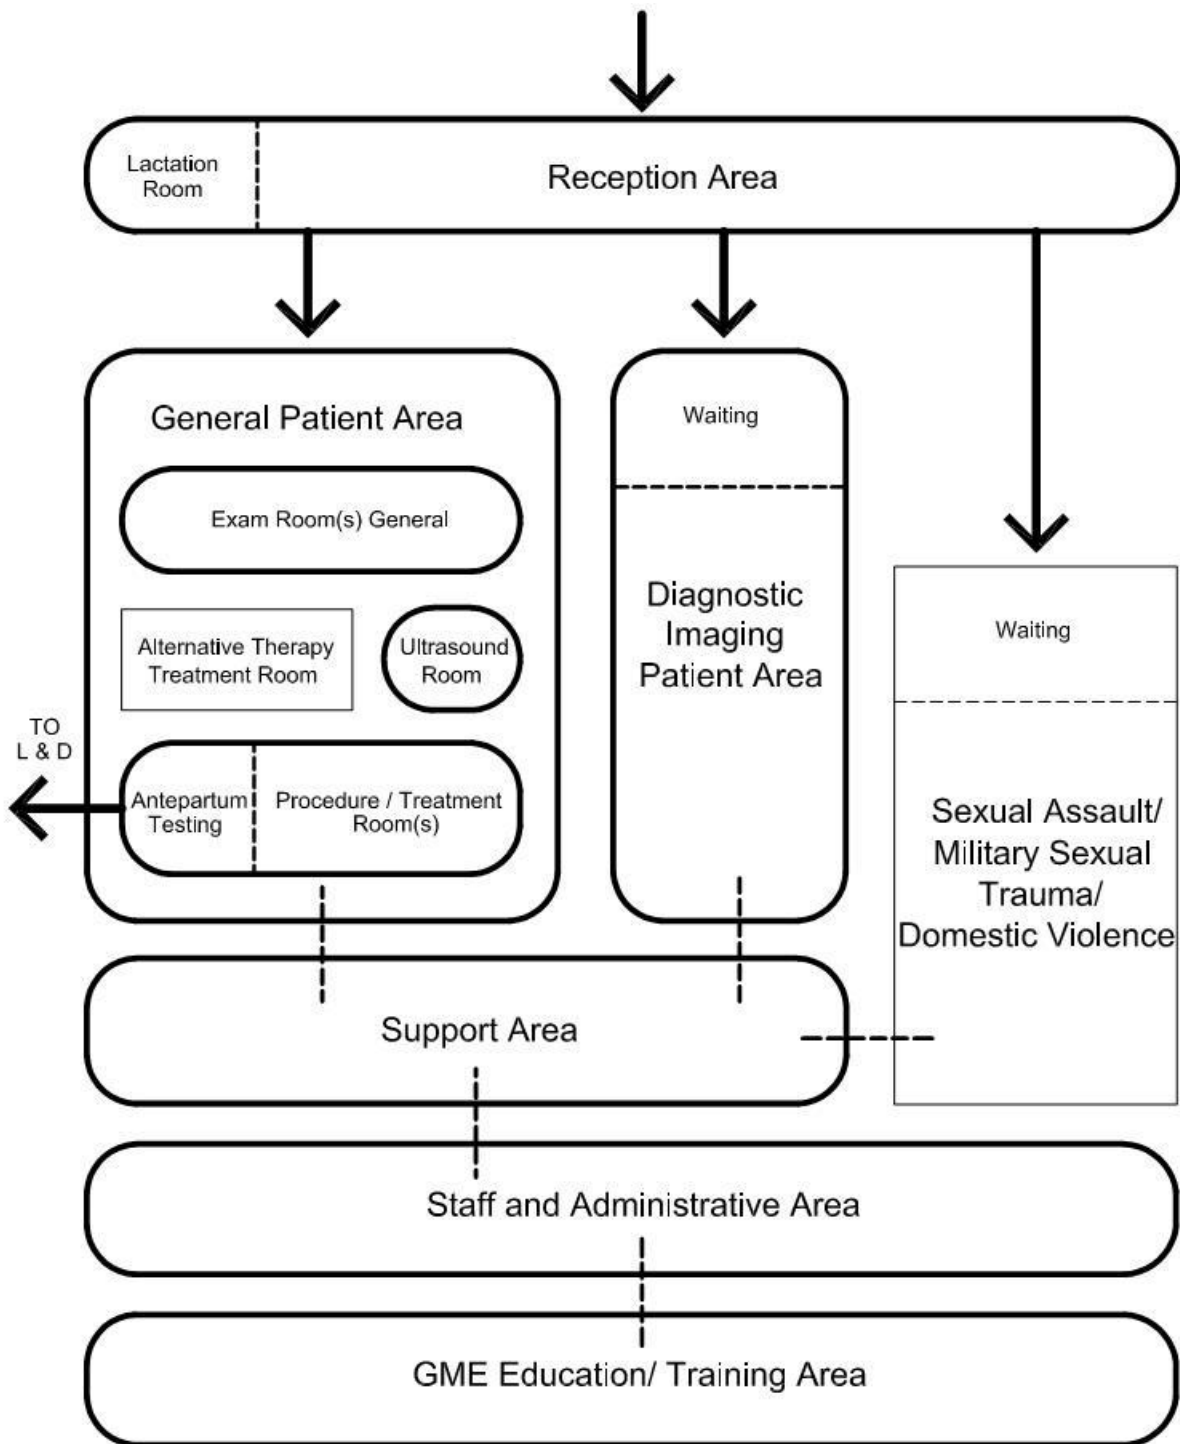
Lactation Room

Reception Area

General Patient Area

Exam Room(s) General

Alternative Therapy Treatment Room

Ultrasound Room

TO L & D

Antepartum Testing

Procedure / Treatment Room(s)

Waiting

Diagnostic Imaging Patient Area

Waiting

Sexual Assault/ Military Sexual Trauma/ Domestic Violence

Support Area

Staff and Administrative Area

GME Education/ Training Area